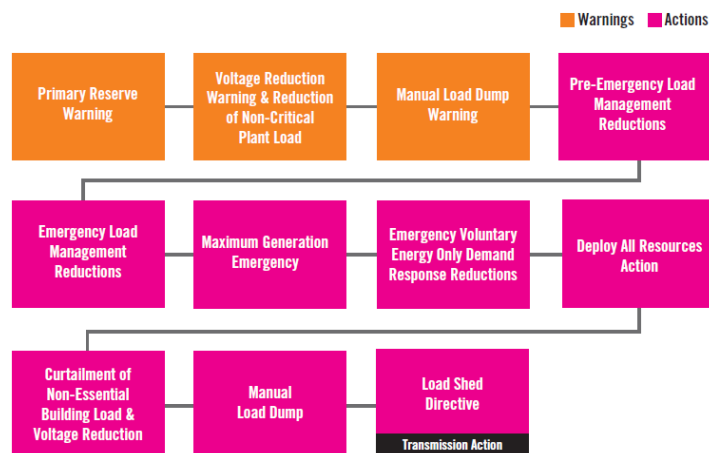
Warnings Actions

Primary Reserve Warning

Voltage Reduction Warning & Reduction of Non-Critical Plant Load

Manual Load Dump Warning

Pre-Emergency Load Management Reductions

Emergency Load Management Reductions

Maximum Generation Emergency

Emergency Voluntary Energy Only Demand Response Reductions

Deploy All Resources Action

Curtailment of Non-Essential Building Load & Voltage Reduction

Manual Load Dump

Load Shed Directive

Transmission Action